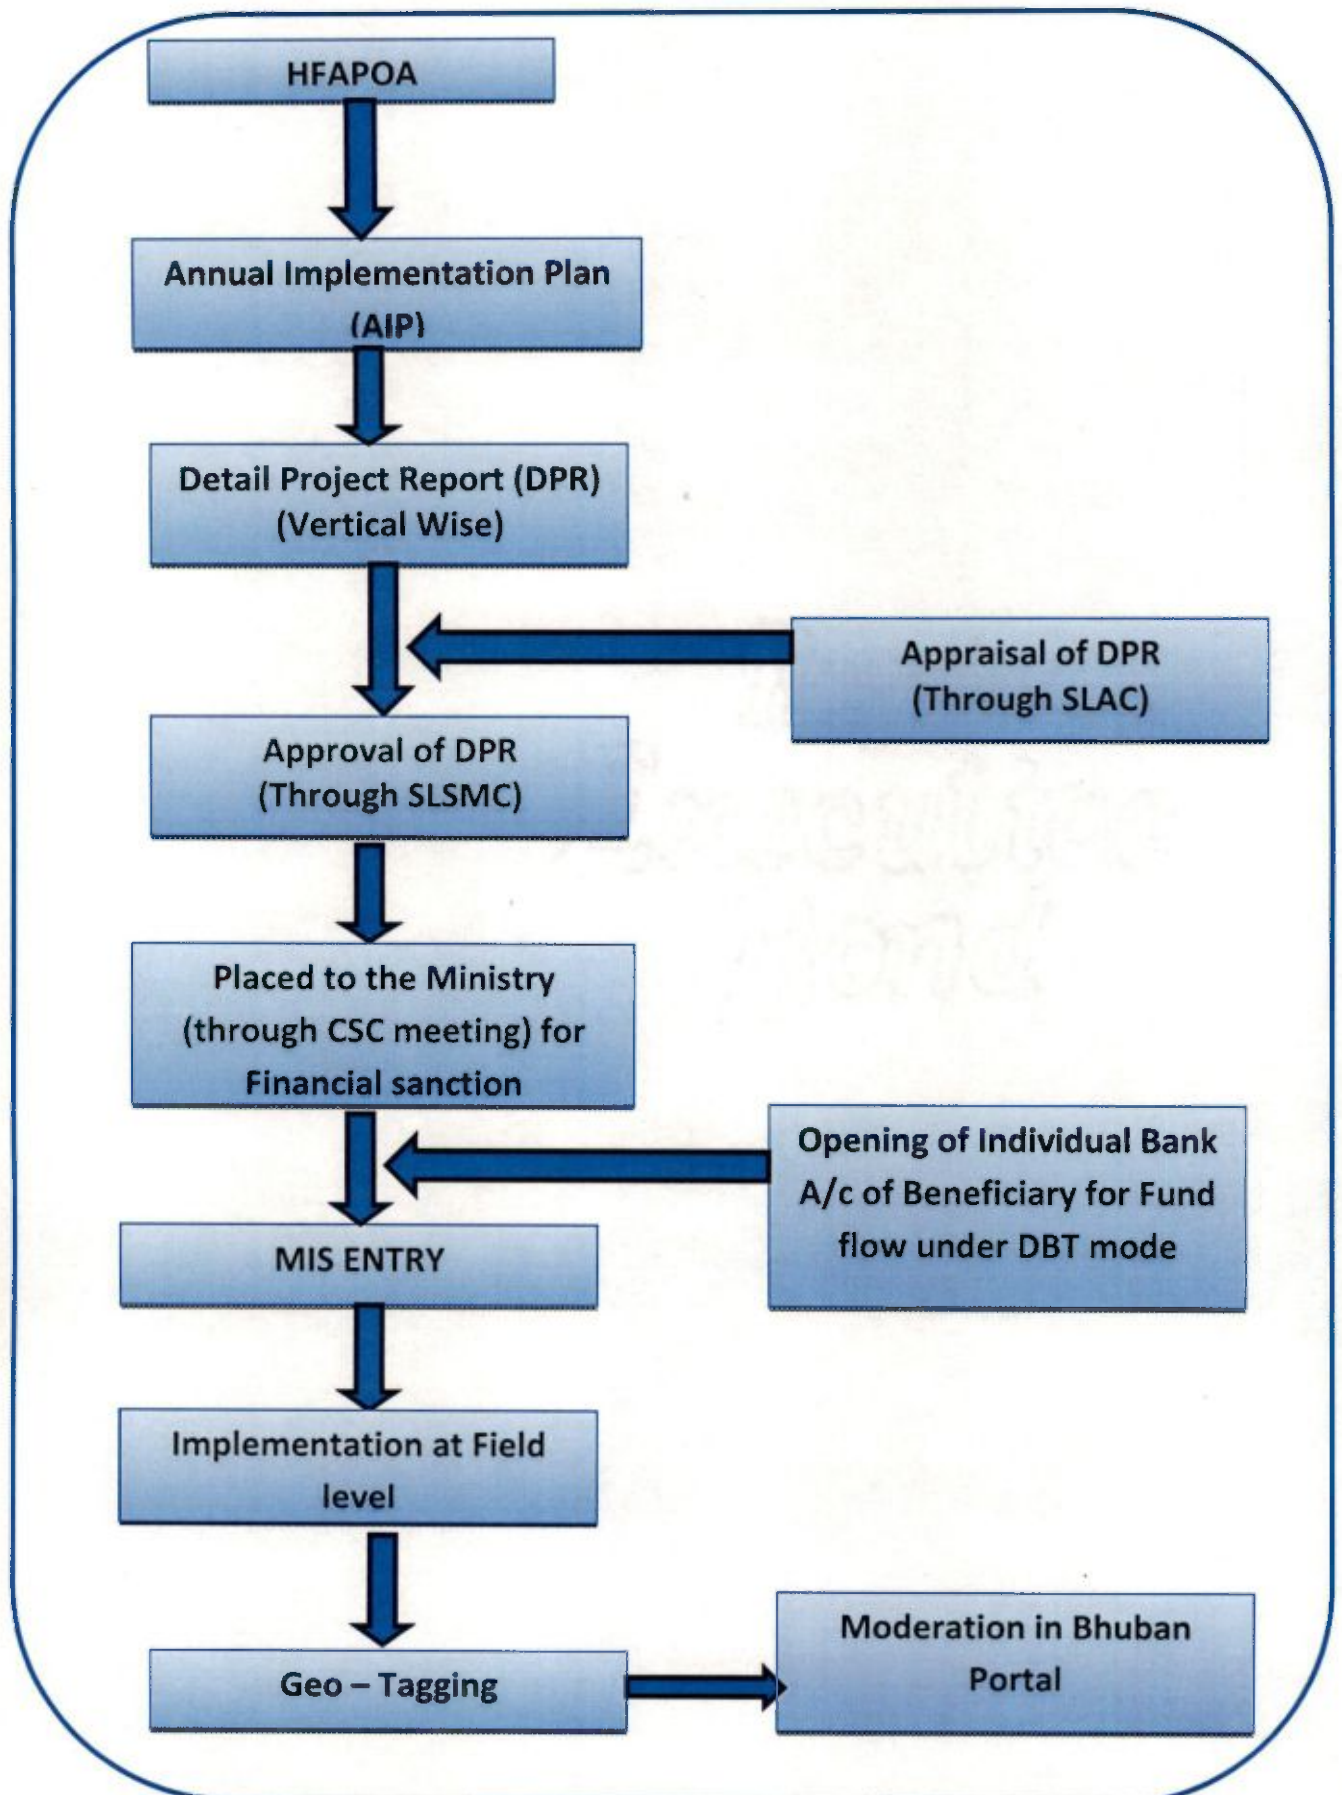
HFAPOA

Annual Implementation Plan (AIP)

Detail Project Report (DPR) (Vertical Wise)

Appraisal of DPR (Through SLAC)

Approval of DPR (Through SLSMC)

Placed to the Ministry (through CSC meeting) for Financial sanction

Opening of Individual Bank A/c of Beneficiary for Fund flow under DBT mode

MIS ENTRY

Implementation at Field level

Geo – Tagging

Moderation in Bhuban Portal